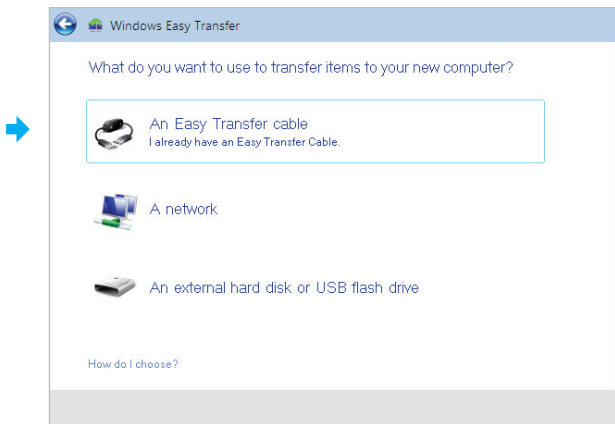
Windows Easy Transfer

What do you want to use to transfer items to your new computer?

An Easy Transfer cable
I already have an Easy Transfer Cable.

A network

An external hard disk or USB flash drive

How do I choose?